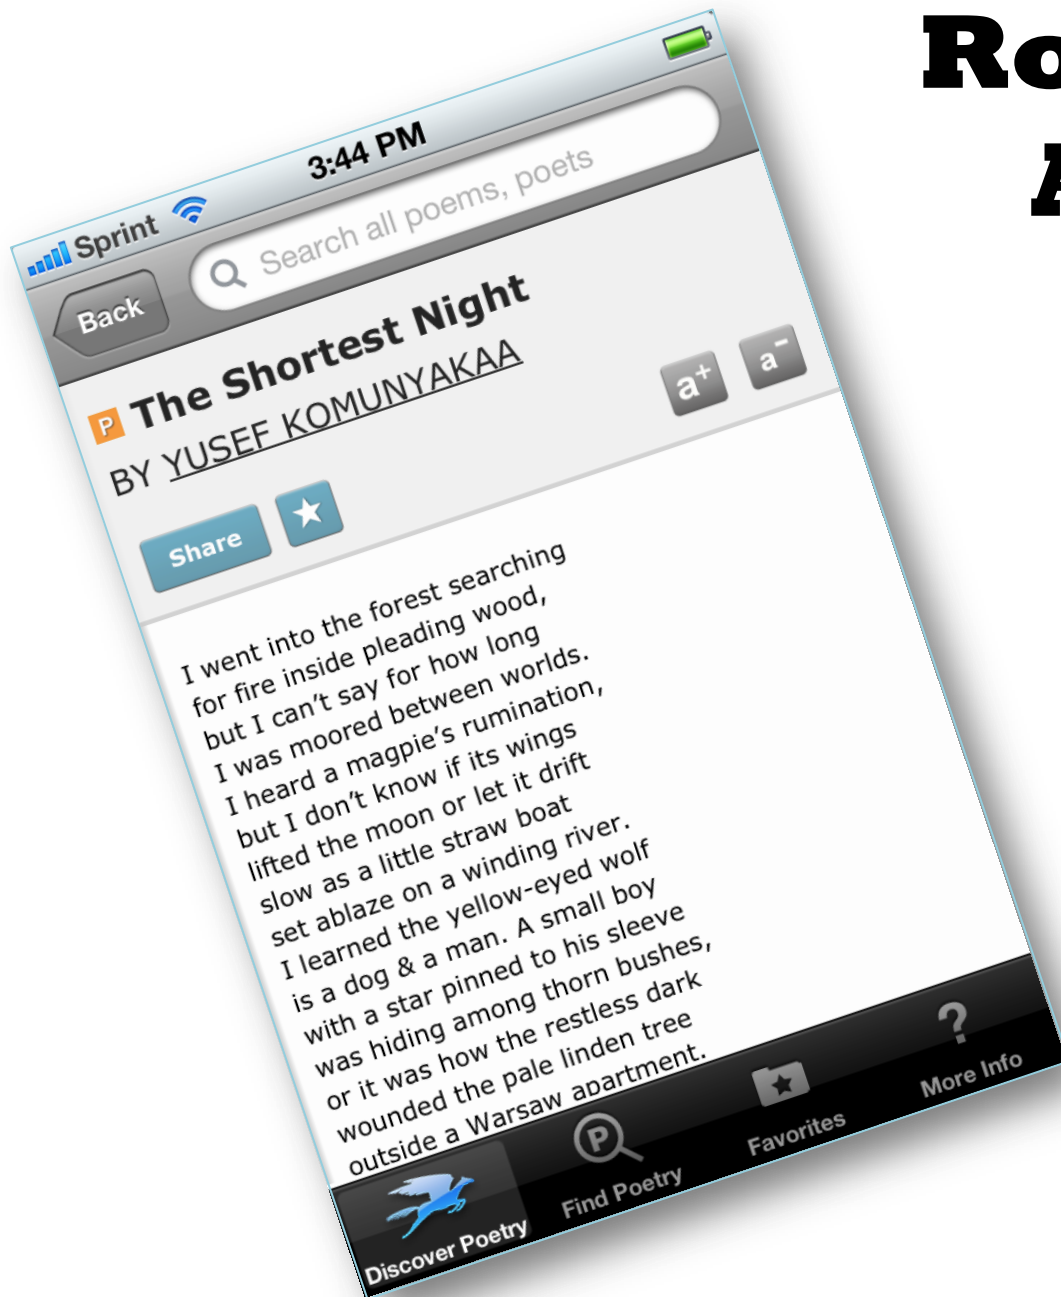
Ro
A

Sprint 3:44 PM

Back Search all poems, poets

P The Shortest Night
BY YUSEF KOMUNYAKAA

a+ a-

Share ★

I went into the forest searching
for fire inside pleading wood,
but I can't say for how long
I was moored between worlds.
I heard a magpie's rumination,
but I don't know if its wings
lifted the moon or let it drift
slow as a little straw boat
set ablaze on a winding river.
I learned the yellow-eyed wolf
is a dog & a man. A small boy
with a star pinned to his sleeve
was hiding among thorn bushes,
or it was how the restless dark
wounded the pale linden tree
outside a Warsaw apartment.

Discover Poetry Find Poetry Favorites More Info